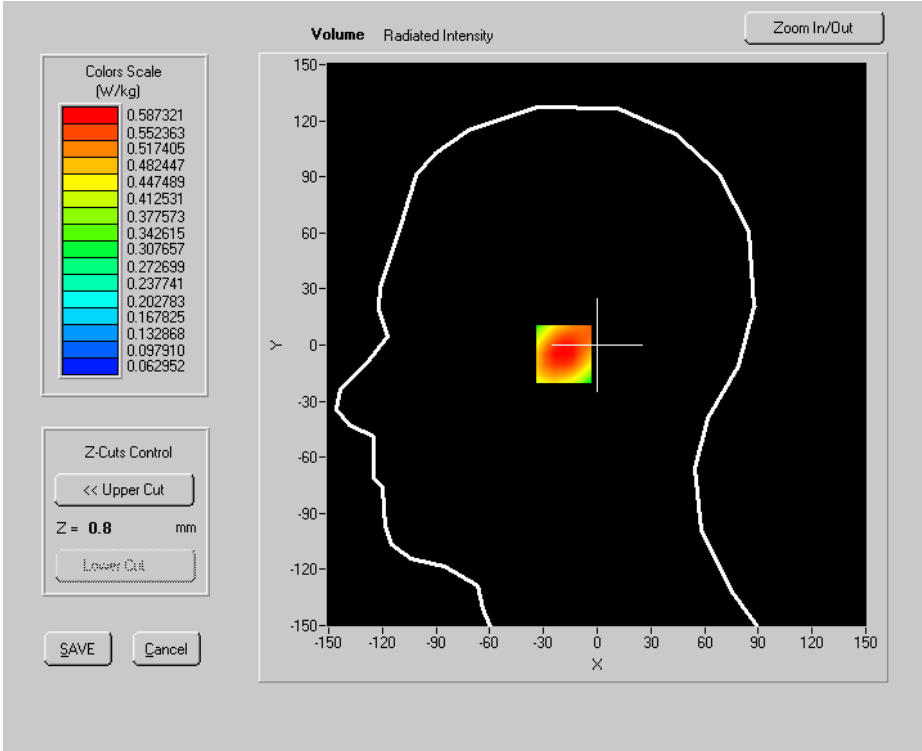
Volume Radiated Intensity

Zoom In/Out

Colors Scale
(W/kg)

0.587321
0.552363
0.517405
0.482447
0.447489
0.412531
0.377573
0.342615
0.307657
0.272699
0.237741
0.202783
0.167825
0.132868
0.097910
0.062952

Z-Cuts Control

<< Upper Cut

Z = 0.8 mm

Lower Cut

SAVE

Cancel

150
120
90
60
30
0
-30
-60
-90
-120
-150

Y

-150 -120 -90 -60 -30 0 30 60 90 120 150

X